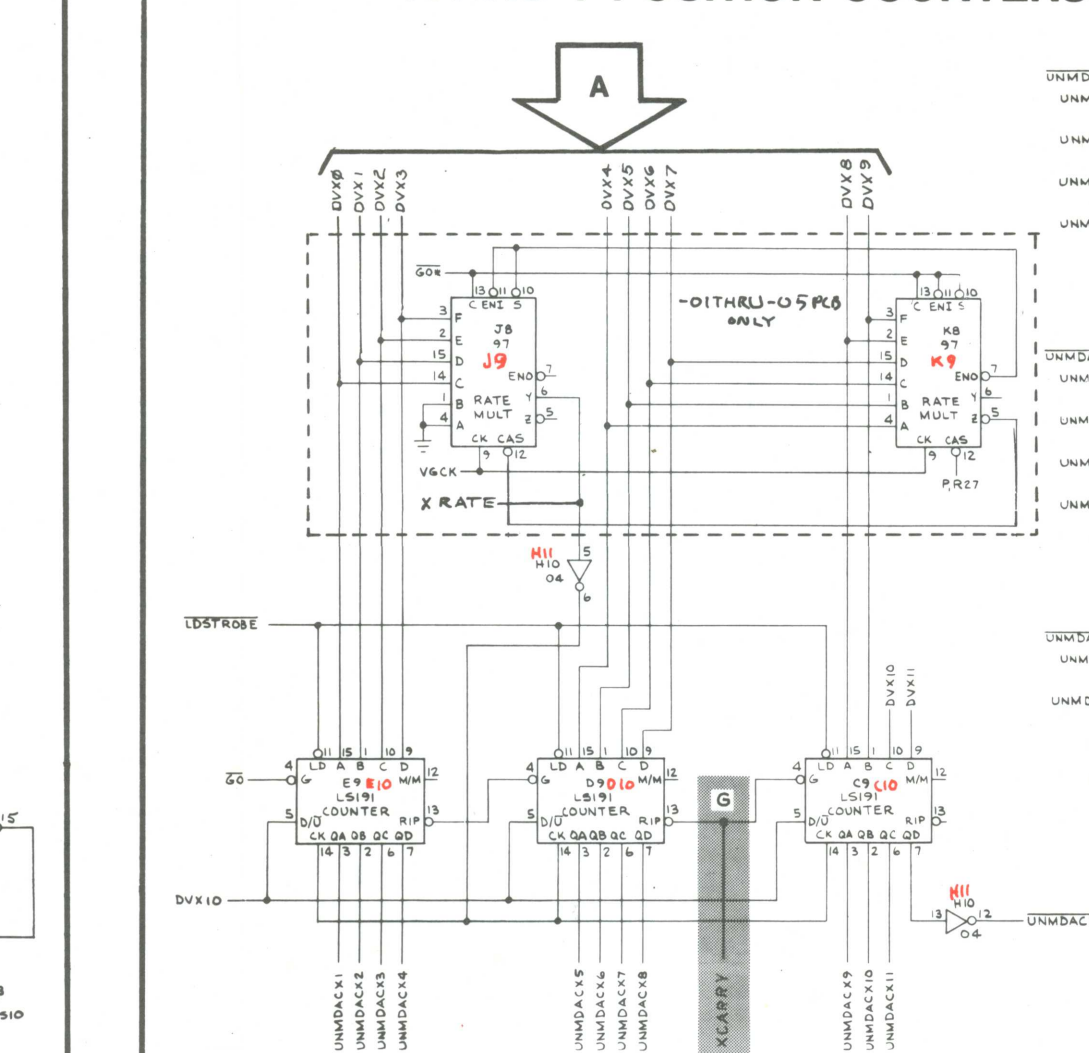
A

DVXØ DVX1 DVX2 DVX3 DVX4 DVX5 DVX6 DVX7 DVX8 DVX9

$\overline{GO}$

13 11 10
C ENI S
3 F
2 E
15 D
14 C
1 B
4 A
J8
97
J9
ENO 7
RATE Y 6
MULT Z 5
CK CAS
9 12

-01THRU-05 PCB ONLY

13 11 10
C ENI S
3 F
2 E
15 D
14 C
1 B
4 A
K8
97
K9
ENO 7
RATE Y 6
MULT Z 5
CK CAS
9 12
P, R27

VGCK
X RATE

H11
H10
04
5
6

$\overline{LDSTROBE}$

DVX10 DVX11

4 $\overline{G0}$
11 15 1 10 9
LD A B C D
G
E9 E10 M/M 12
LS191
COUNTER
5 D/$\overline{U}$ RIP 13
CK QA QB QC QD
14 3 2 6 7

4
11 15 1 10 9
LD A B C D
G
D9 D10 M/M 12
LS191
COUNTER
5 D/$\overline{U}$ RIP 13
CK QA QB QC QD
14 3 2 6 7

G

4
11 15 1 10 9
LD A B C D
G
C9 C10 M/M 12
LS191
COUNTER
5 D/$\overline{U}$ RIP 13
CK QA QB QC QD
14 3 2 6 7

DVX10

H11
H10
13 12
04
$\overline{UNMDAC}$

UNMDACX1 UNMDACX2 UNMDACX3 UNMDACX4 UNMDACX5 UNMDACX6 UNMDACX7 UNMDACX8 XCARRY UNMDACX9 UNMDACX10 UNMDACX11

$\overline{UNMD}$
UNM
UNM
UNM
UNM
$\overline{UNMD}$
UNM
UNM
UNM
UNM
$\overline{UNMD}$
UNM
UNMD

15
3
S10